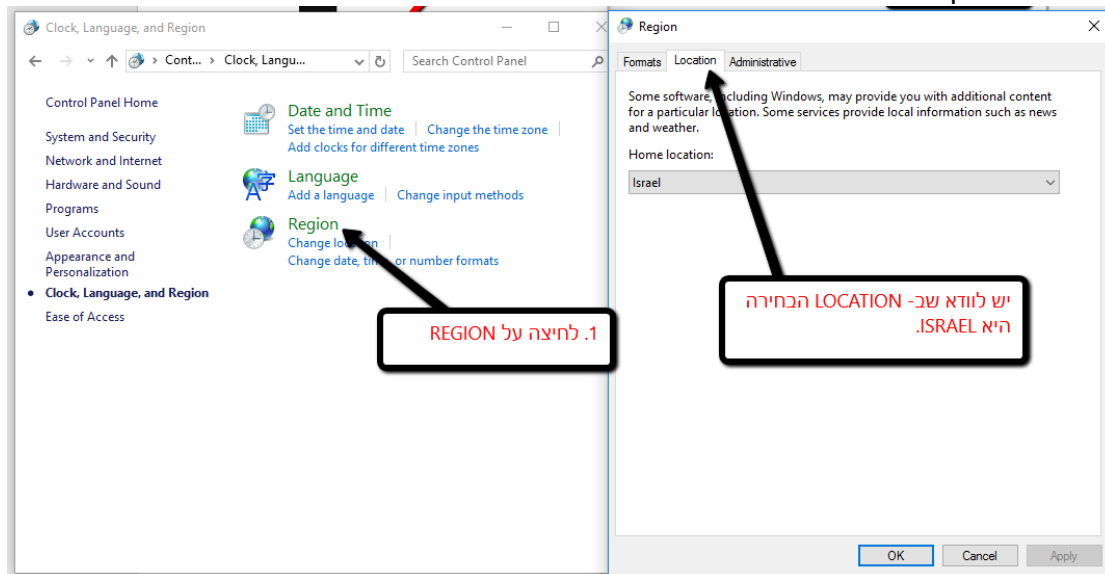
Clock, Language, and Region

Cont... › Clock, Langu... ›

Search Control Panel

Control Panel Home

System and Security

Network and Internet

Hardware and Sound

Programs

User Accounts

Appearance and Personalization

Clock, Language, and Region

Ease of Access

Date and Time
Set the time and date | Change the time zone | Add clocks for different time zones

Language
Add a language | Change input methods

Region
Change lo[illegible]on | Change date, ti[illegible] or number formats

1. לחיצה על REGION

Region

Formats | Location | Administrative

Some software, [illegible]cluding Windows, may provide you with additional content for a particular lo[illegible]ation. Some services provide local information such as news and weather.

Home location:

Israel

יש לוודא שב- LOCATION הבחירה היא ISRAEL.

OK | Cancel | Apply